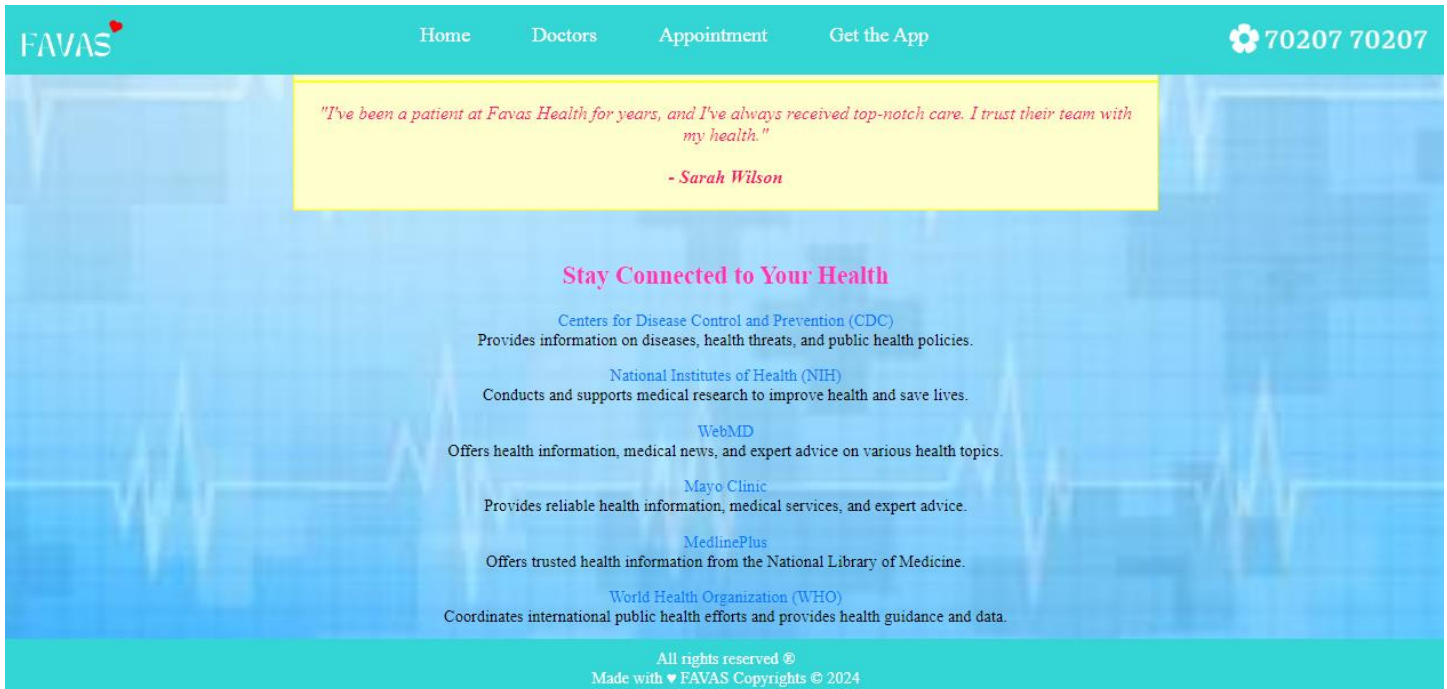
FAVAS

Home Doctors Appointment Get the App

70207 70207

"I've been a patient at Favas Health for years, and I've always received top-notch care. I trust their team with my health."

- Sarah Wilson

Stay Connected to Your Health

Centers for Disease Control and Prevention (CDC)
Provides information on diseases, health threats, and public health policies.

National Institutes of Health (NIH)
Conducts and supports medical research to improve health and save lives.

WebMD
Offers health information, medical news, and expert advice on various health topics.

Mayo Clinic
Provides reliable health information, medical services, and expert advice.

MedlinePlus
Offers trusted health information from the National Library of Medicine.

World Health Organization (WHO)
Coordinates international public health efforts and provides health guidance and data.

All rights reserved ®
Made with ♥ FAVAS Copyrights © 2024